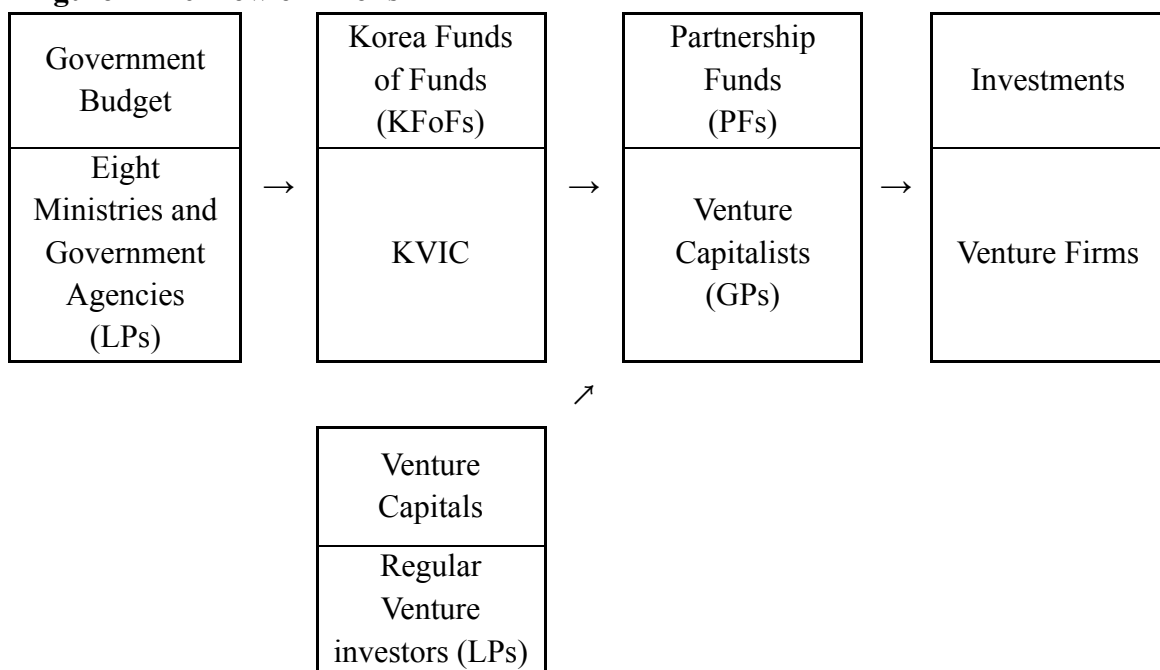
Government Budget

Eight Ministries and Government Agencies (LPs)

→

Korea Funds of Funds (KFoFs)

KVIC

→

Partnership Funds (PFs)

Venture Capitalists (GPs)

→

Investments

Venture Firms

↗

Venture Capitals

Regular Venture investors (LPs)